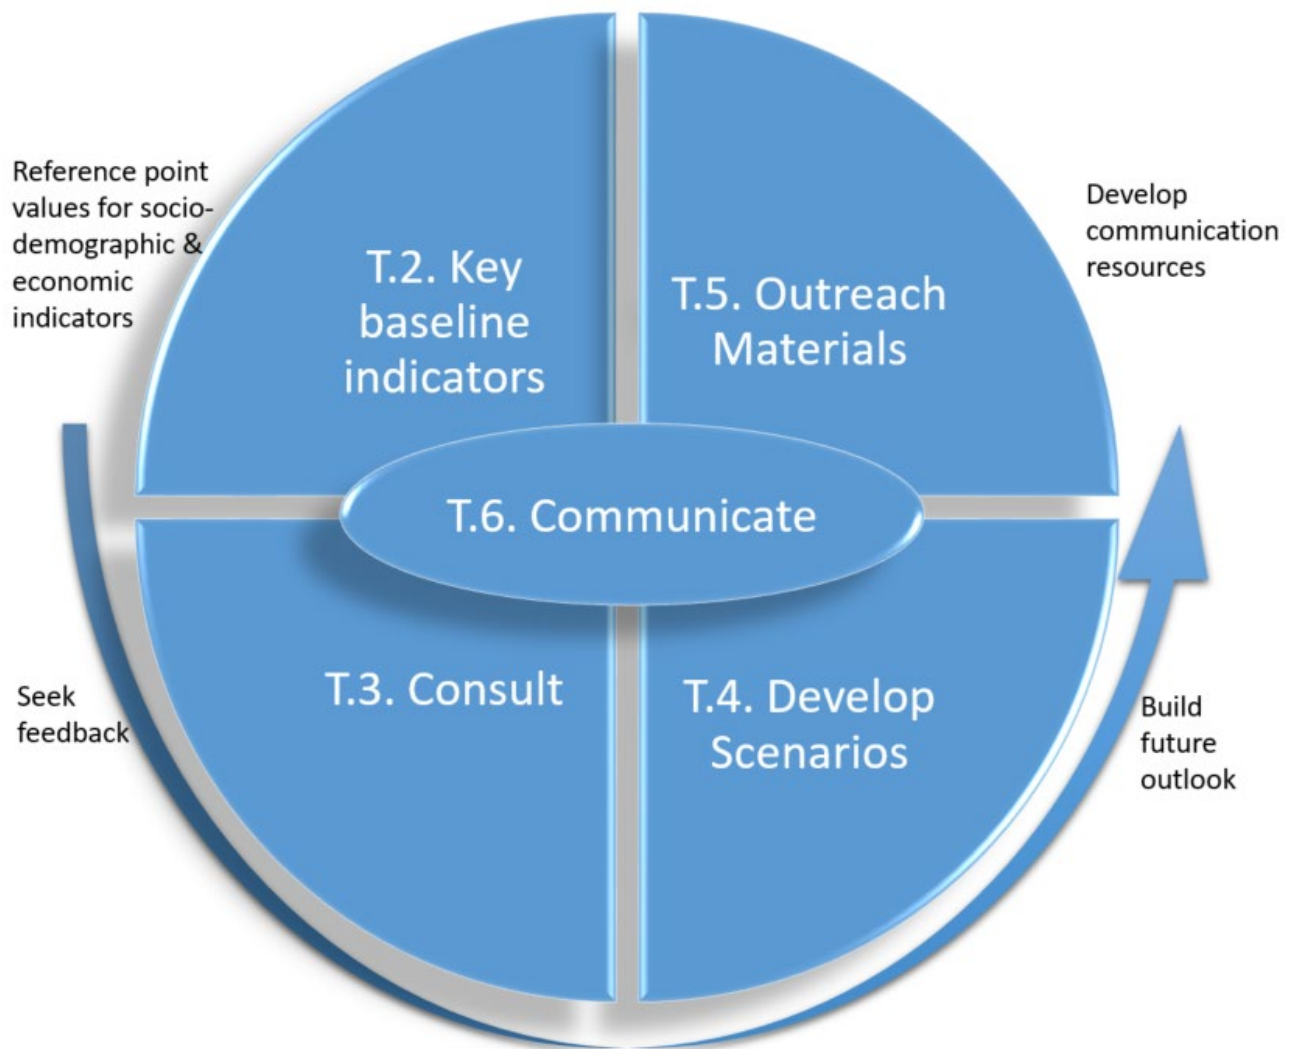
Reference point values for socio-demographic & economic indicators

T.2. Key baseline indicators

T.5. Outreach Materials

Develop communication resources

T.6. Communicate

Seek feedback

T.3. Consult

T.4. Develop Scenarios

Build future outlook